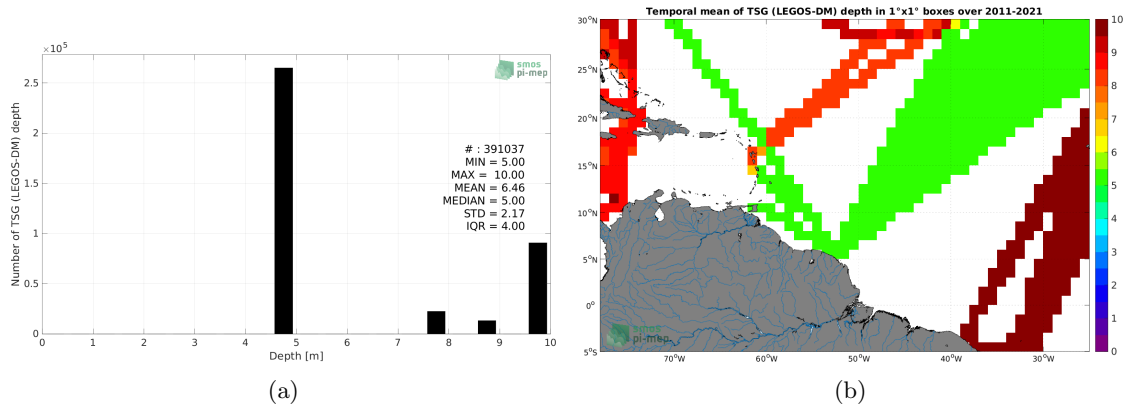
$\times10^5$

smos pi-mep

2.5

2

1.5

1

0.5

0

Number of TSG (LEGOS-DM) depth

# : 391037
MIN = 5.00
MAX = 10.00
MEAN = 6.46
MEDIAN = 5.00
STD = 2.17
IQR = 4.00

0 1 2 3 4 5 6 7 8 9 10

Depth [m]

(a)

Temporal mean of TSG (LEGOS-DM) depth in 1°x1° boxes over 2011-2021

30°N

25°N

20°N

15°N

10°N

5°N

0°

5°S

70°W 60°W 50°W 40°W 30°W

smos pi-mep

10
9
8
7
6
5
4
3
2
1
0

(b)